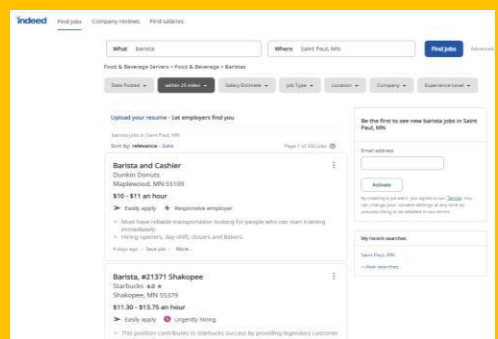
indeed Find jobs Company reviews Find salaries

What barista

Where Saint Paul, MN

Find jobs Advanced

Food & Beverage Servers > Food & Beverage > Baristas

Date Posted

within 25 miles

Salary Estimate

Job Type

Location

Company

Experience Level

Upload your resume - Let employers find you

barista jobs in Saint Paul, MN

Sort by: relevance - date

Page 1 of 230 jobs

Barista and Cashier
Dunkin Donuts
Maplewood, MN 55109
$10 - $11 an hour
Easily apply Responsive employer
Must have reliable transportation looking for people who can start training immediately.
Hiring openers, day shift, closers and Bakers.
9 days ago · Save job · More...

Barista, #21371 Shakopee
Starbucks 4.0 ★
Shakopee, MN 55379
$11.30 - $13.75 an hour
Easily apply Urgently hiring
This position contributes to Starbucks success by providing legendary customer

Be the first to see new barista jobs in Saint Paul, MN

Email address

Activate

By creating a job alert, you agree to our Terms. You can change your consent settings at any time by unsubscribing or as detailed in our terms.

My recent searches

Saint Paul, MN

» clear searches